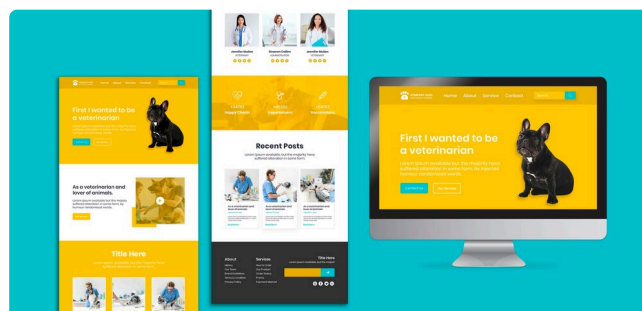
First I wanted to be a veterinarian

As a veterinarian and lover of animals.

Title Here

Jennifer Parker

Eleanor Collins

Jennifer Parker

Happy Clients

Recent Posts

About

Services

Title Here

Home

About

Service

Contact

First I wanted to be a veterinarian

Lorem ipsum available but the majority have suffered alteration in some form, by injected humour randomised words.

Contact Us

Read More